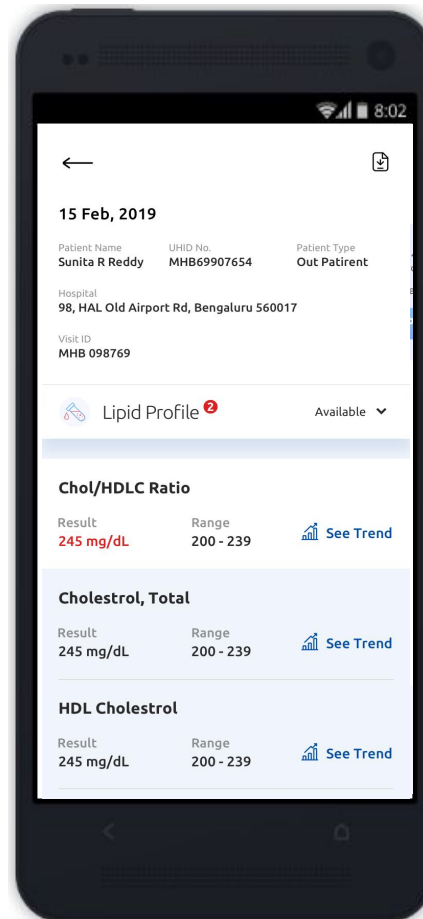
8:02

←

15 Feb, 2019

Patient Name
Sunita R Reddy

UHID No.
MHB69907654

Patient Type
Out Patirent

Hospital
98, HAL Old Airport Rd, Bengaluru 560017

Visit ID
MHB 098769

Lipid Profile 2

Available

Chol/HDLC Ratio

Result
245 mg/dL

Range
200 - 239

See Trend

Cholestrol, Total

Result
245 mg/dL

Range
200 - 239

See Trend

HDL Cholestrol

Result
245 mg/dL

Range
200 - 239

See Trend